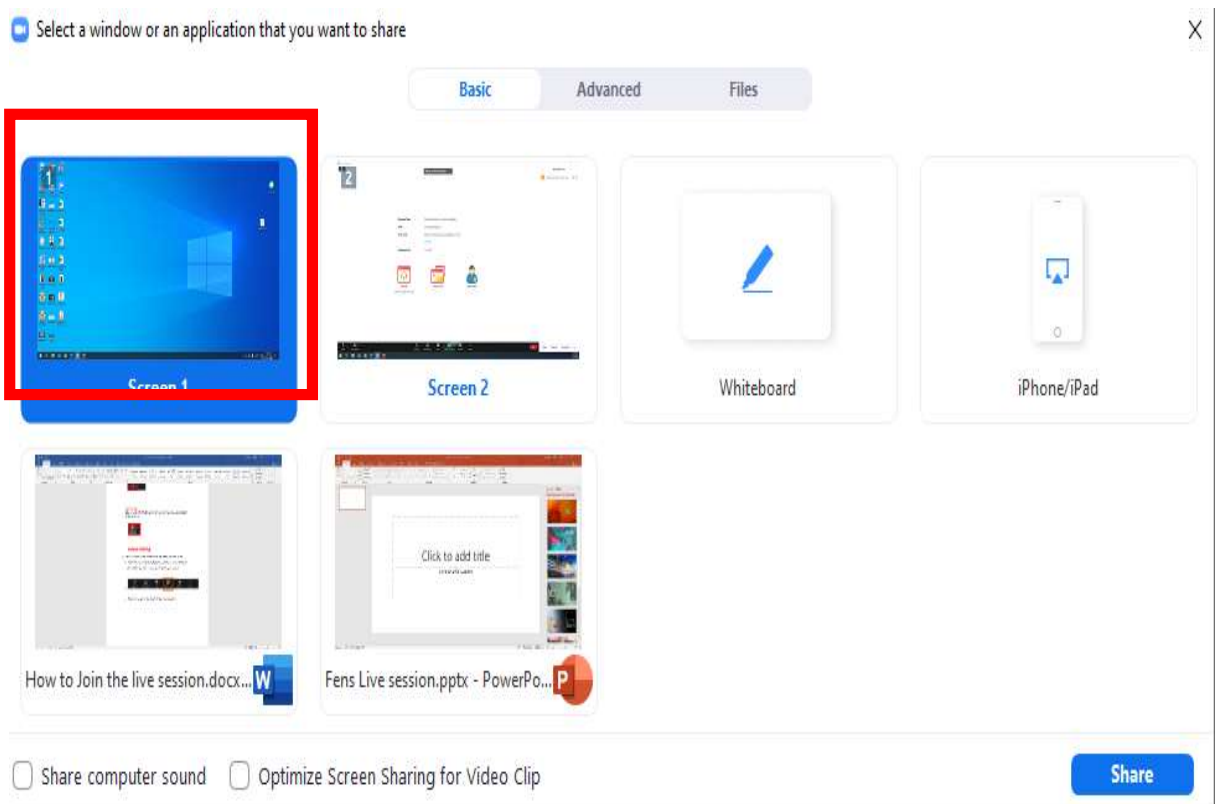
Select a window or an application that you want to share

X

Basic Advanced Files

1

Screen 1

2

Screen 2

Whiteboard

iPhone/iPad

Click to add title

How to Join the live session.docx...

Fens Live session.pptx - PowerPo...

Share computer sound

Optimize Screen Sharing for Video Clip

Share